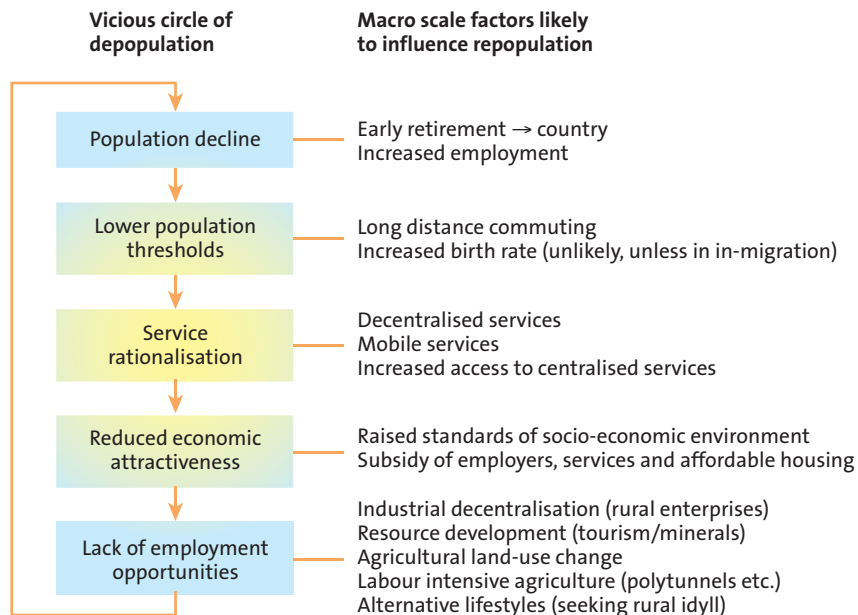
Vicious circle of depopulation

Macro scale factors likely to influence repopulation

Population decline

Early retirement → country
Increased employment

Lower population thresholds

Long distance commuting
Increased birth rate (unlikely, unless in in-migration)

Service rationalisation

Decentralised services
Mobile services
Increased access to centralised services

Reduced economic attractiveness

Raised standards of socio-economic environment
Subsidy of employers, services and affordable housing

Lack of employment opportunities

Industrial decentralisation (rural enterprises)
Resource development (tourism/minerals)
Agricultural land-use change
Labour intensive agriculture (polytunnels etc.)
Alternative lifestyles (seeking rural idyll)